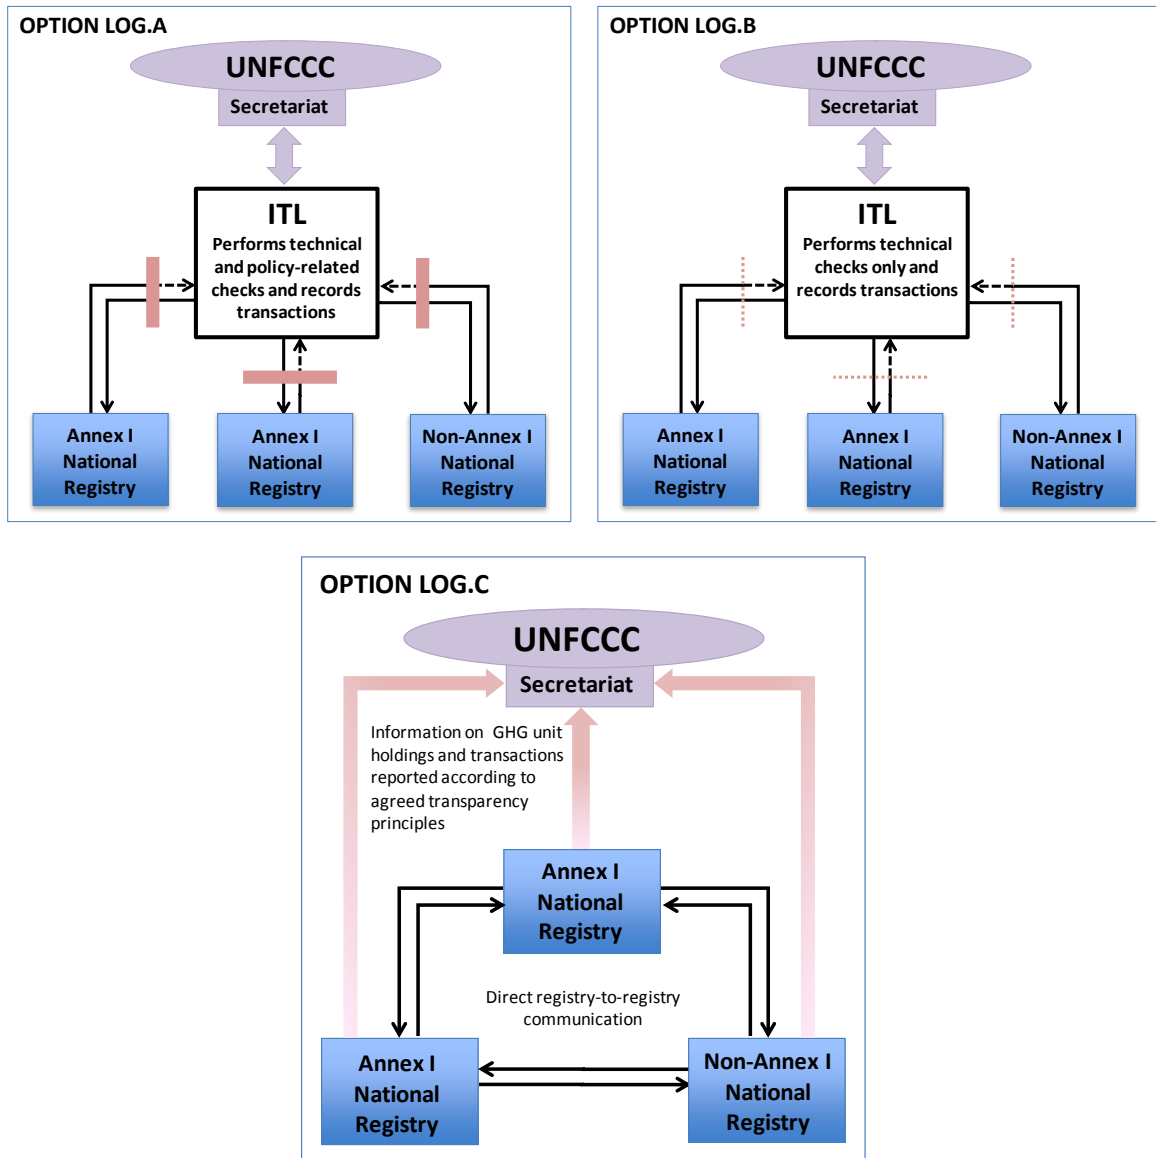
OPTION LOG.A

UNFCCC
Secretariat

ITL
Performs technical and policy-related checks and records transactions

Annex I National Registry

Annex I National Registry

Non-Annex I National Registry

OPTION LOG.B

UNFCCC
Secretariat

ITL
Performs technical checks only and records transactions

Annex I National Registry

Annex I National Registry

Non-Annex I National Registry

OPTION LOG.C

UNFCCC
Secretariat

Information on GHG unit holdings and transactions reported according to agreed transparency principles

Annex I National Registry

Direct registry-to-registry communication

Annex I National Registry

Non-Annex I National Registry